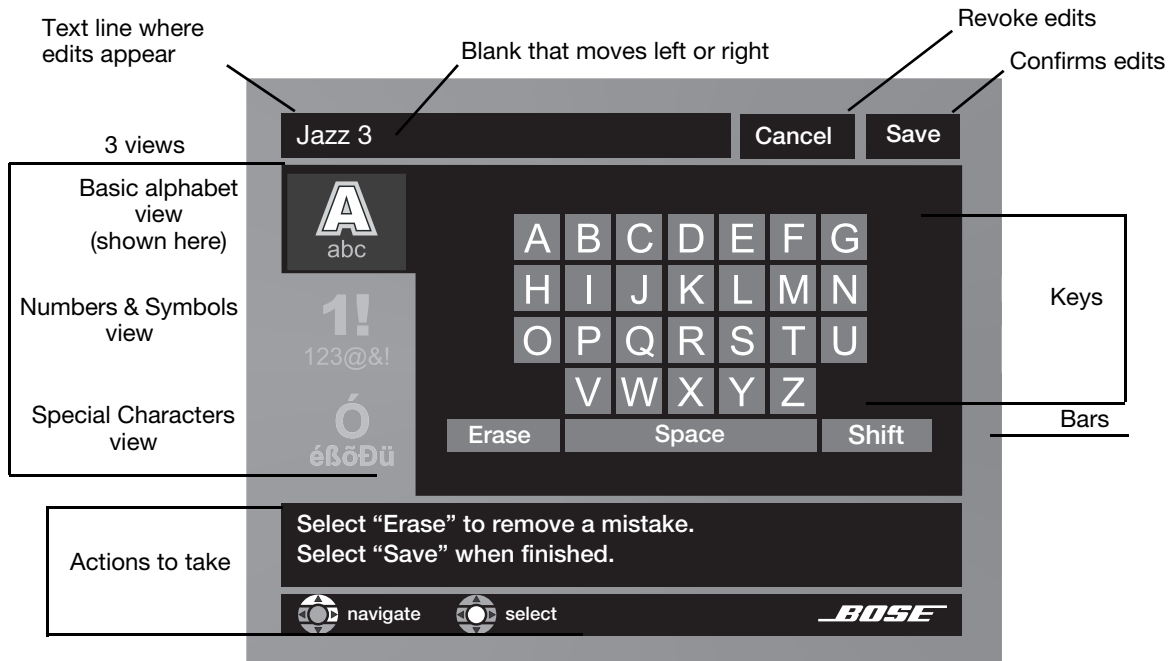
Text line where edits appear

Blank that moves left or right

Revoke edits

Confirms edits

Jazz 3

Cancel

Save

3 views

Basic alphabet view (shown here)

A
abc

Numbers & Symbols view

1!
123@&!

Special Characters view

Ó
éßõĐü

A B C D E F G
H I J K L M N
O P Q R S T U
V W X Y Z

Erase

Space

Shift

Keys

Bars

Actions to take

Select “Erase” to remove a mistake.
Select “Save” when finished.

navigate

select

BOSE